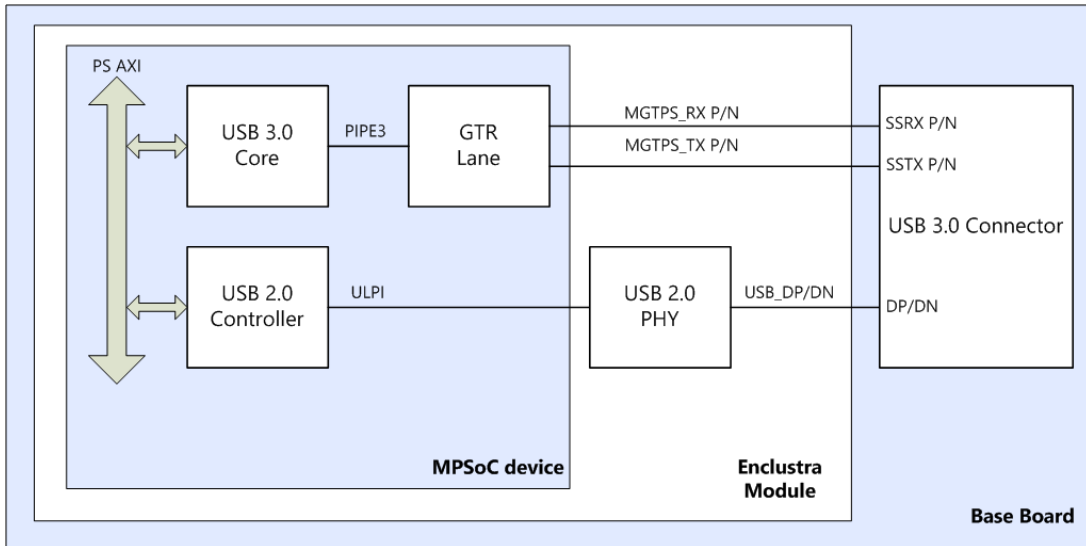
PS AXI

USB 3.0 Core

PIPE3

GTR Lane

MGTPS_RX P/N

MGTPS_TX P/N

SSRX P/N

SSTX P/N

USB 3.0 Connector

USB 2.0 Controller

ULPI

USB 2.0 PHY

USB_DP/DN

DP/DN

MPSoC device

Enclustra Module

Base Board